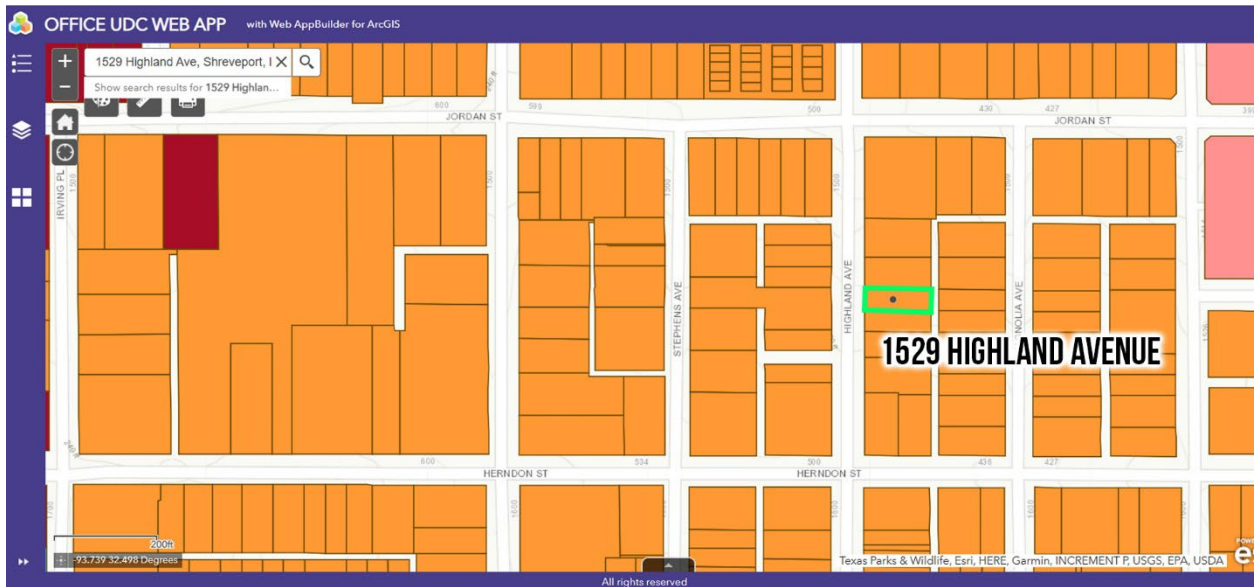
OFFICE UDC WEB APP with Web AppBuilder for ArcGIS

1529 Highland Ave, Shreveport, I

Show search results for 1529 Highlan...

JORDAN ST

JORDAN ST

600

598

500

430

427

IRVING PL

STEPHENS AVE

HIGHLAND AVE

NOLIA AVE

1529 HIGHLAND AVENUE

HERNDON ST

HERNDON ST

600

534

500

436

427

200ft

-93.739 32.498 Degrees

Texas Parks & Wildlife, Esri, HERE, Garmin, INCREMENT P, USGS, EPA, USDA

All rights reserved